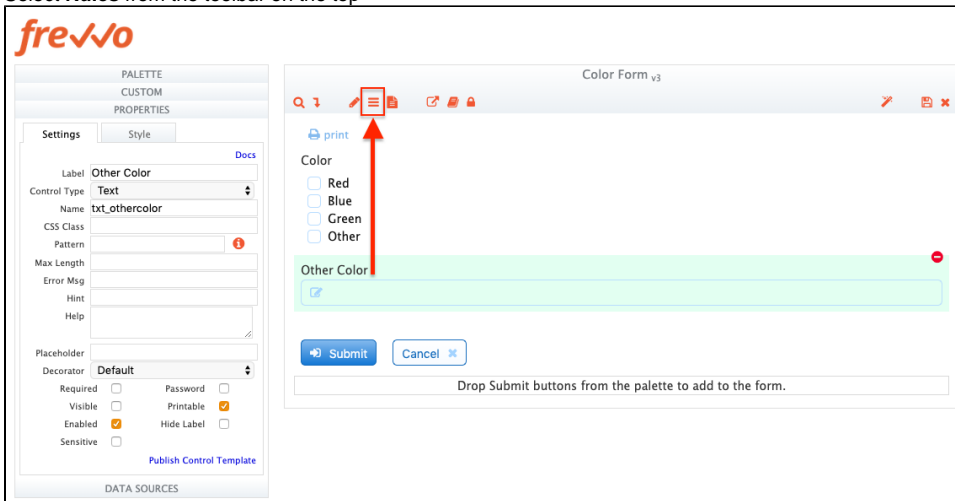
Select Rules from the toolbar on the top

frevvo

PALETTE
CUSTOM
PROPERTIES

Settings | Style

Docs

Label Other Color
Control Type Text
Name txt_othercolor
CSS Class
Pattern
Max Length
Error Msg
Hint
Help
Placeholder
Decorator Default

Required
Password
Visible
Printable
Enabled
Hide Label
Sensitive

Publish Control Template

DATA SOURCES

Color Form $_{v3}$

print

Color
Red
Blue
Green
Other

Other Color

Submit
Cancel

Drop Submit buttons from the palette to add to the form.